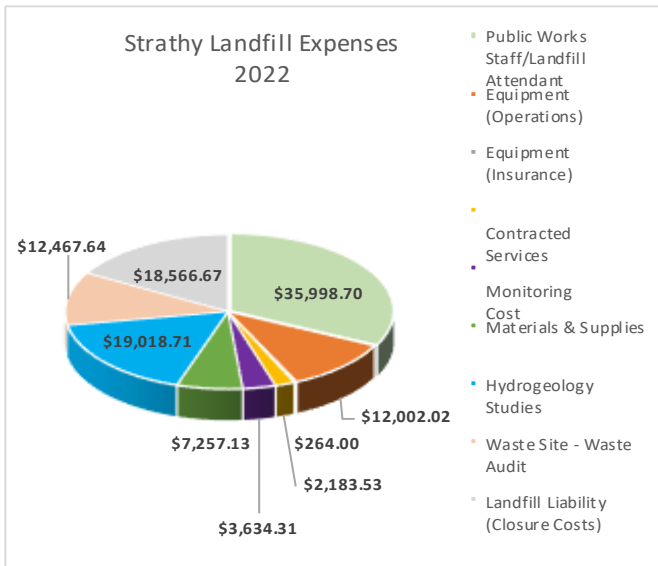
Strathy Landfill Expenses
2022

$12,467.64
$18,566.67
$35,998.70
$19,018.71
$12,002.02
$264.00
$7,257.13
$2,183.53
$3,634.31

Public Works Staff/Landfill Attendant
Equipment (Operations)
Equipment (Insurance)
Contracted Services
Monitoring Cost
Materials & Supplies
Hydrogeology Studies
Waste Site - Waste Audit
Landfill Liability (Closure Costs)